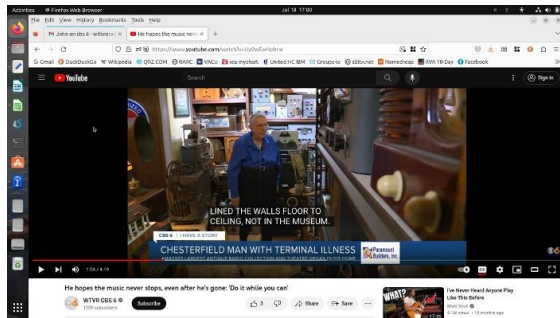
Activities Firefox Web Browser Jul 18 17:00

File Edit View History Bookmarks Tools Help

John on cbs 6 - w6oraj × He hopes the music nev × +

https://www.youtube.com/watch?v=Up0wDeHphrw

Gmail DuckDuckGo Wikipedia QRZ.COM RARC VACU via mychart United HC IBM Cresspo-io sblox.net Namecheap RVA 18 Day Facebook

YouTube Search Sign in

LINED THE WALLS FLOOR TO CEILING, NOT IN THE MUSEUM.

CBS 6 | I HAVE A STORY

CHESTERFIELD MAN WITH TERMINAL ILLNESS

AMASSED LARGEST ANTIQUE RADIO COLLECTION AND THEATER ORGAN IN HIS HOME

Paramount Builders, Inc.

1:04 / 4:19

He hopes the music never stops, even after he's gone: 'Do it while you can'

WTVR CBS 6 1.6M subscribers Subscribe

3 Share Save

I've Never Heard Anyone Play Like This Before

Shell Sholl

2.1M views · 10 months ago